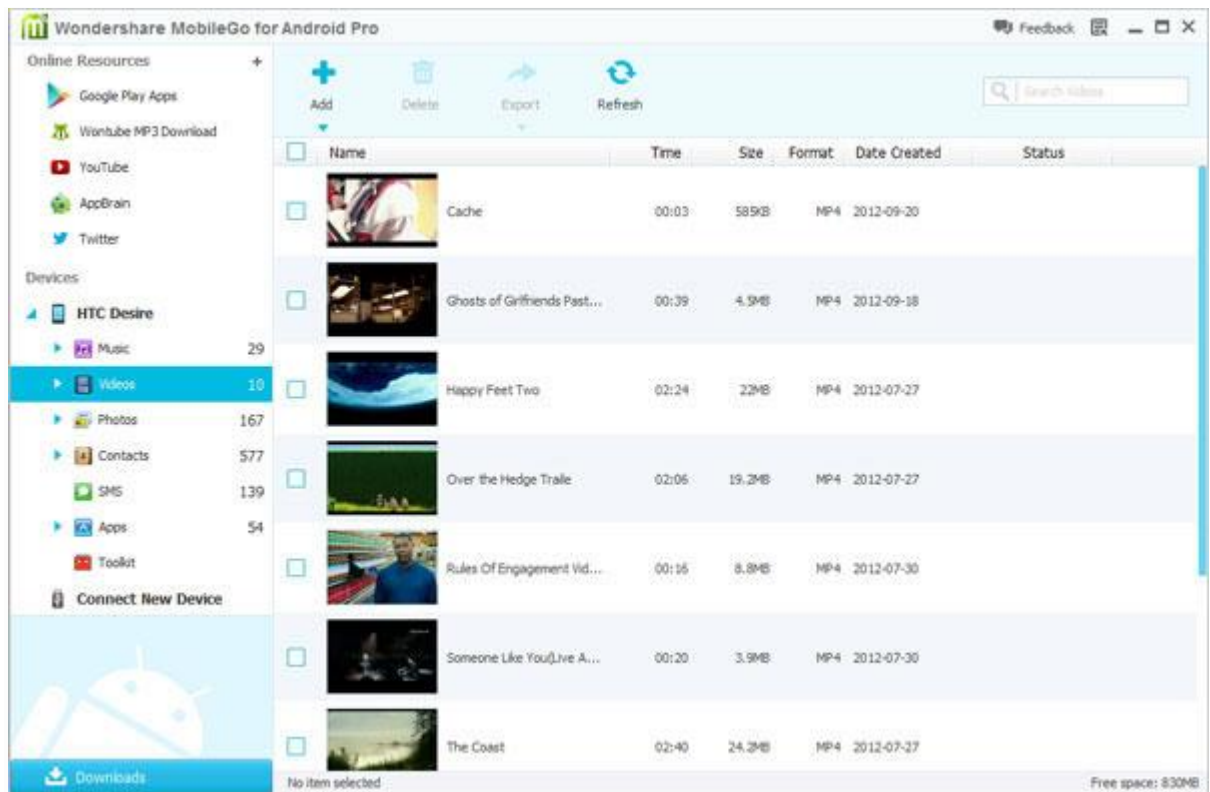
Wondershare MobileGo for Android Pro

Feedback

Online Resources +

Google Play Apps

Wontube MP3 Download

YouTube

AppBrain

Twitter

Devices

HTC Desire

Music 29

Videos 10

Photos 167

Contacts 577

SMS 139

Apps 54

Toolkit

Connect New Device

Downloads

Add

Delete

Export

Refresh

Search Videos

| Name | Time | Size | Format | Date Created | Status |
|---|---|---|---|---|---|
| Cache | 00:03 | 585KB | MP4 | 2012-09-20 | |
| Ghosts of Girlfriends Past... | 00:39 | 4.5MB | MP4 | 2012-09-18 | |
| Happy Feet Two | 02:24 | 22MB | MP4 | 2012-07-27 | |
| Over the Hedge Traile | 02:06 | 19.2MB | MP4 | 2012-07-27 | |
| Rules Of Engagement Vid... | 00:16 | 8.8MB | MP4 | 2012-07-30 | |
| Someone Like You(Live A... | 00:20 | 3.9MB | MP4 | 2012-07-30 | |
| The Coast | 02:40 | 24.2MB | MP4 | 2012-07-27 | |

No item selected

Free space: 830MB